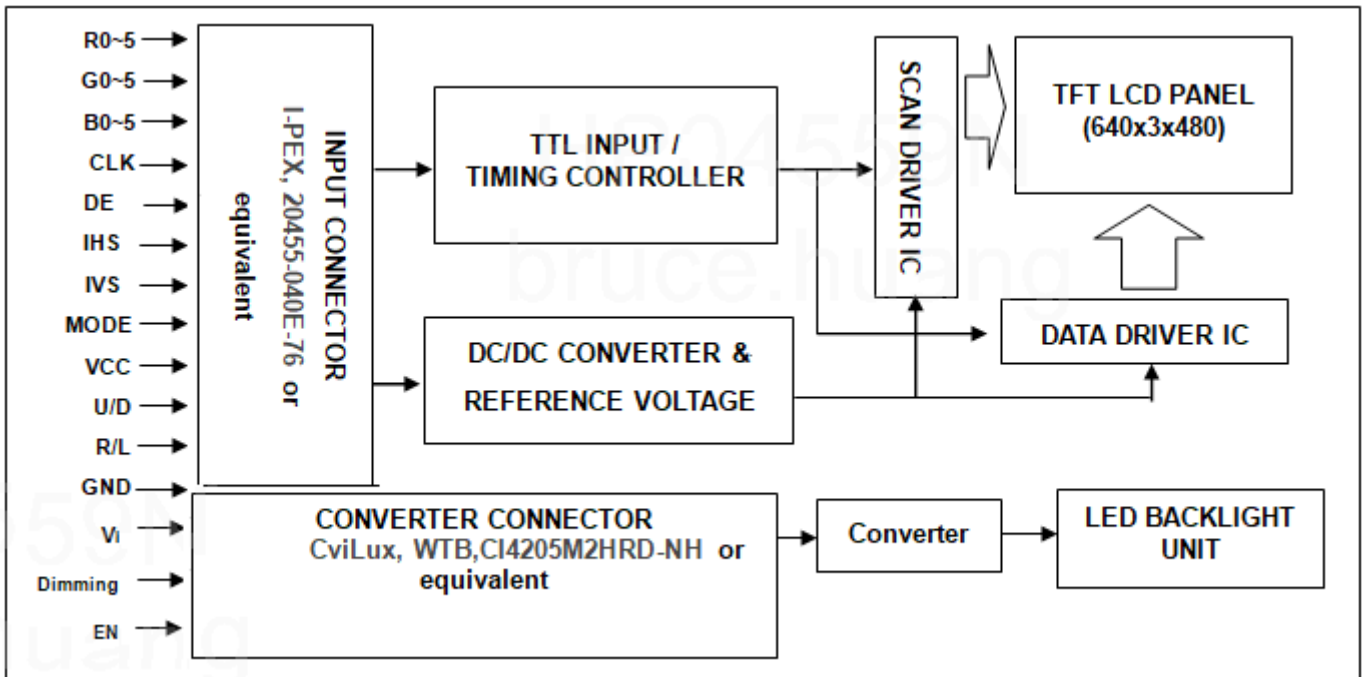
R0~5
G0~5
B0~5
CLK
DE
IHS
IVS
MODE
VCC
U/D
R/L
GND
Vi
Dimming
EN

INPUT CONNECTOR
I-PEX, 20455-040E-76 or
equivalent

TTL INPUT /
TIMING CONTROLLER

SCAN DRIVER IC

TFT LCD PANEL
(640x3x480)

DC/DC CONVERTER &
REFERENCE VOLTAGE

DATA DRIVER IC

CONVERTER CONNECTOR
CviLux, WTB,CI4205M2HRD-NH or
equivalent

Converter

LED BACKLIGHT
UNIT

HS0459N
bruce.huang
459N
huang